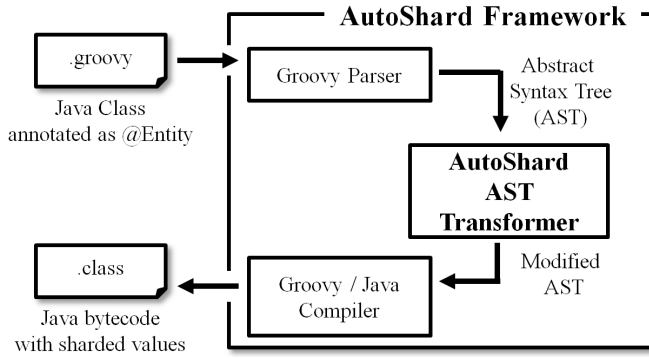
AutoShard Framework

.groovy

Java Class annotated as @Entity

Groovy Parser

Abstract Syntax Tree (AST)

AutoShard AST Transformer

Modified AST

Groovy / Java Compiler

.class

Java bytecode with sharded values